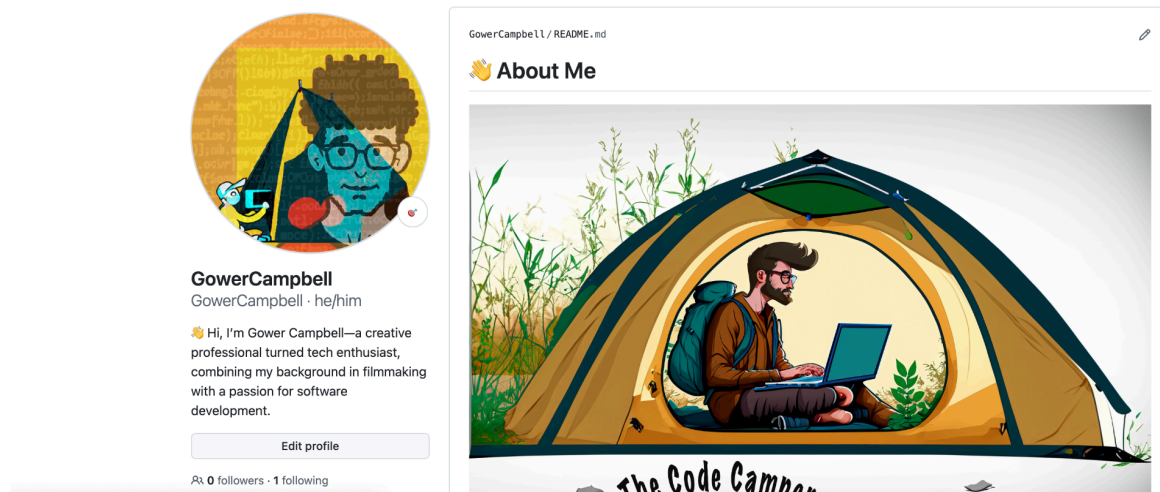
GowerCampbell
GowerCampbell · he/him

👋 Hi, I'm Gower Campbell—a creative professional turned tech enthusiast, combining my background in filmmaking with a passion for software development.

Edit profile

0 followers · 1 following

GowerCampbell / README.md

👋 About Me

The Code Camper